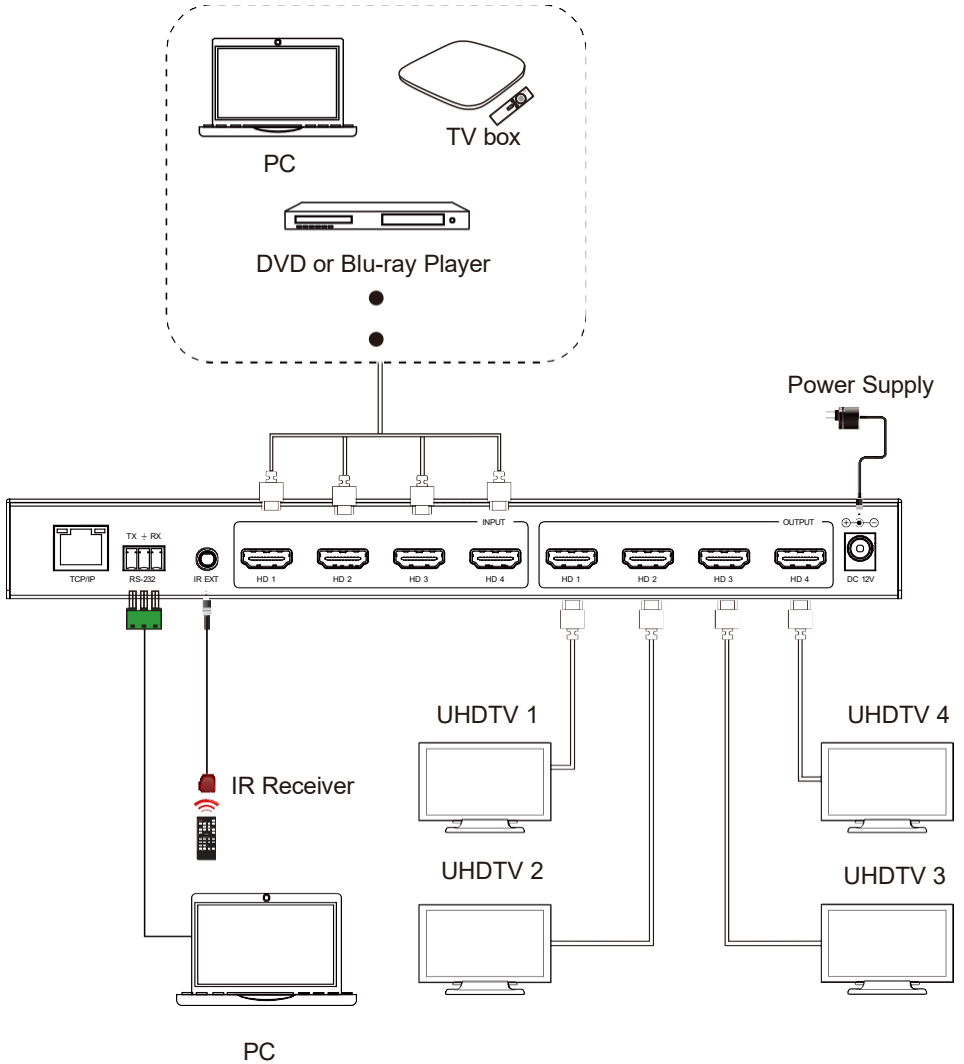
PC

TV box

DVD or Blu-ray Player

Power Supply

TCP/IP

TX ⏚ RX

RS-232

IR EXT

INPUT

HD 1

HD 2

HD 3

HD 4

OUTPUT

HD 1

HD 2

HD 3

HD 4

DC 12V

UHDTV 1

UHDTV 4

IR Receiver

UHDTV 2

UHDTV 3

PC